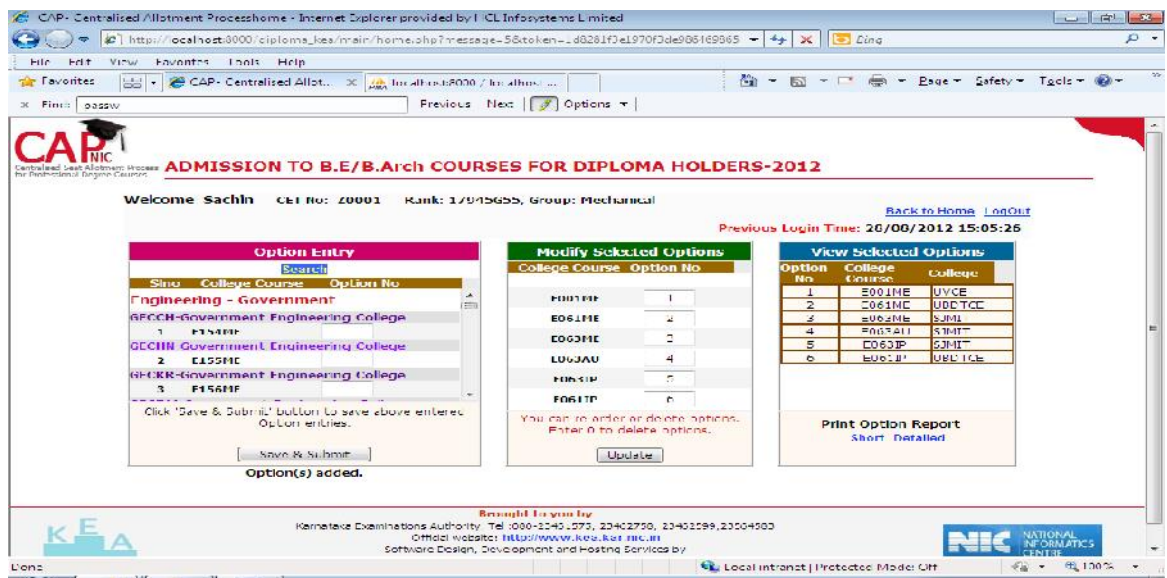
CAP- Centralised Allotment Processhome - Internet Explorer provided by HCL Infosystems Limited

http://localhost:8000/diploma_kea/main/home.php?message=5&token=1d8281f3e1970f3de986169965

Bing

File Edit View Favorites Tools Help

Favorites | CAP- Centralised Allot... | localhost:8000 / localhost ...

Page ▾ Safety ▾ Tools ▾

× Find: passw | Previous Next | Options ▾

CAP NIC
Centralised Seat Allotment Process for Professional Degree Courses

ADMISSION TO B.E/B.Arch COURSES FOR DIPLOMA HOLDERS-2012

Welcome Sachin CET No: 20001 Rank: 17945655, Group: Mechanical

Back to Home LogOut

Previous Login Time: 20/08/2012 15:05:26

Option Entry

Search

| Slno | College Course | Option No |
|---|---|---|
| Engineering - Government | | |
| GECCH-Government Engineering College | | |
| 1 | E154ME | |
| GECHN Government Engineering College | | |
| 2 | E155ME | |
| GECKR-Government Engineering College | | |
| 3 | E156ME | |

Click 'Save & Submit' button to save above entered Option entries.

Save & Submit

Option(s) added.

Modify Selected Options

| College Course | Option No |
|---|---|
| E001ME | 1 |
| E061ME | 2 |
| E063ME | 3 |
| E063AU | 4 |
| E063IP | 5 |
| E061IP | 6 |

You can re order or delete options. Enter 0 to delete options.

Update

View Selected Options

| Option No | College Course | College |
|---|---|---|
| 1 | E001ME | UVCE |
| 2 | E061ME | UBDTCE |
| 3 | E063ME | SJMIT |
| 4 | E063AU | SJMIT |
| 5 | E063IP | SJMIT |
| 6 | E061IP | UBDTCE |

Print Option Report
Short Detailed

Brought to you by
Karnataka Examinations Authority Tel :080-23463573, 23462758, 23463599,23564583
Official website: http://www.kea.kar.nic.in
Software Design, Development and Hosting Services by

KEA

NIC NATIONAL INFORMATICS CENTRE

Done

Local intranet | Protected Mode: Off

100%